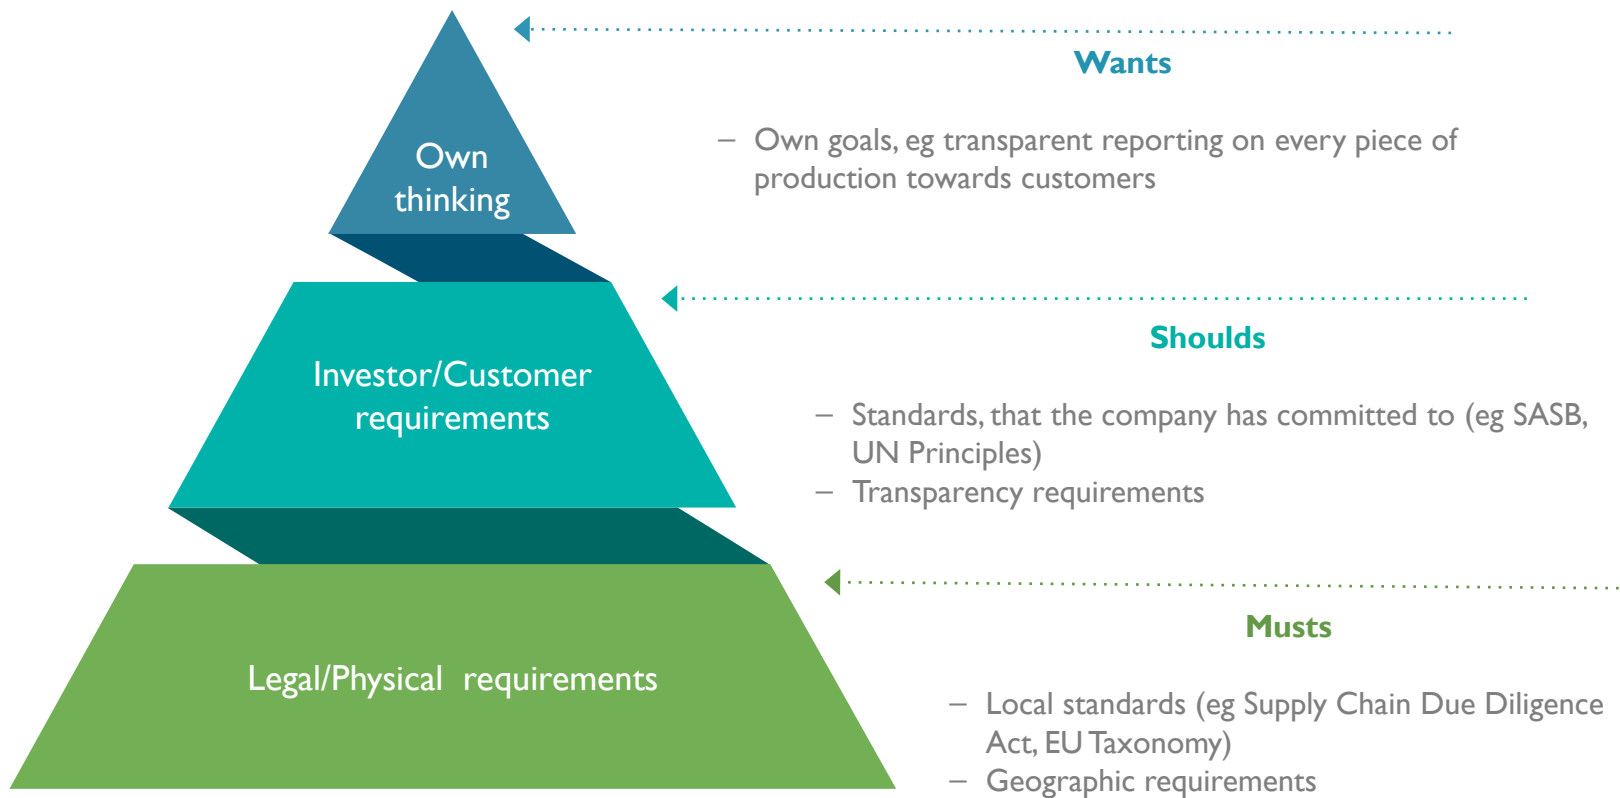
Own thinking

Wants

– Own goals, eg transparent reporting on every piece of production towards customers

Investor/Customer requirements

Shoulds

– Standards, that the company has committed to (eg SASB, UN Principles)
– Transparency requirements

Legal/Physical requirements

Musts

– Local standards (eg Supply Chain Due Diligence Act, EU Taxonomy)
– Geographic requirements